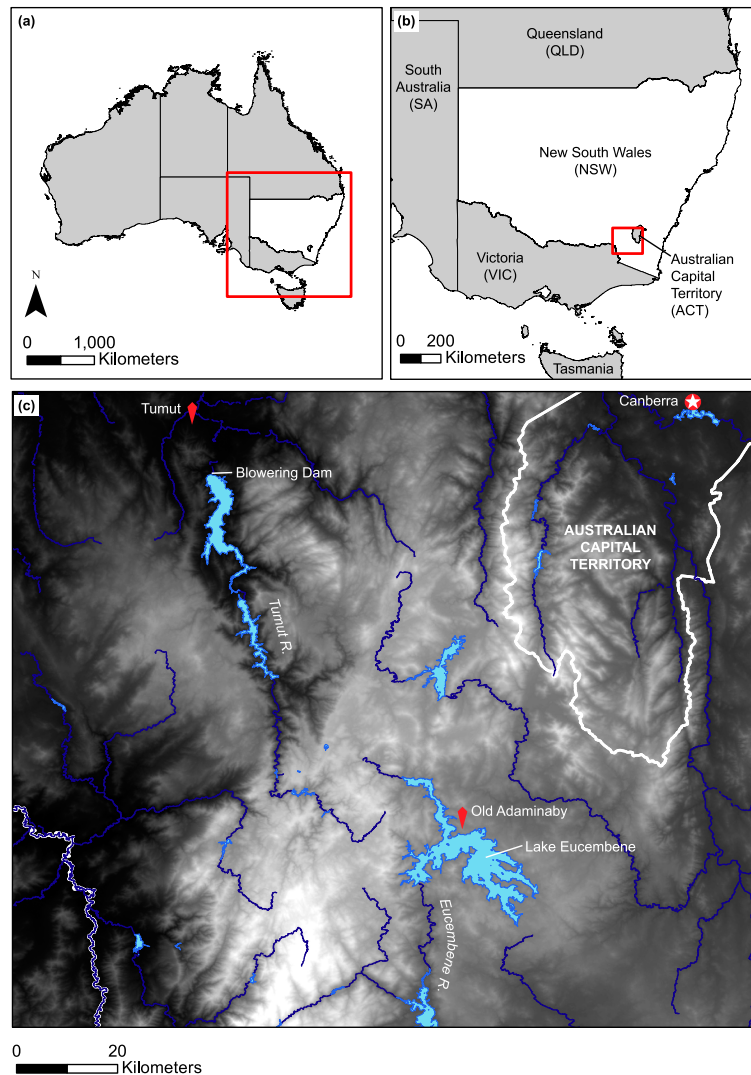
(a)

N

0 1,000
Kilometers

(b)

Queensland
(QLD)

South
Australia
(SA)

New South Wales
(NSW)

Victoria
(VIC)

Australian
Capital
Territory
(ACT)

0 200
Kilometers

Tasmania

(c)

Tumut

Canberra

Blowering Dam

AUSTRALIAN
CAPITAL
TERRITORY

Tumut R.

Old Adaminaby

Lake Eucembene

Eucembene R.

0 20
Kilometers